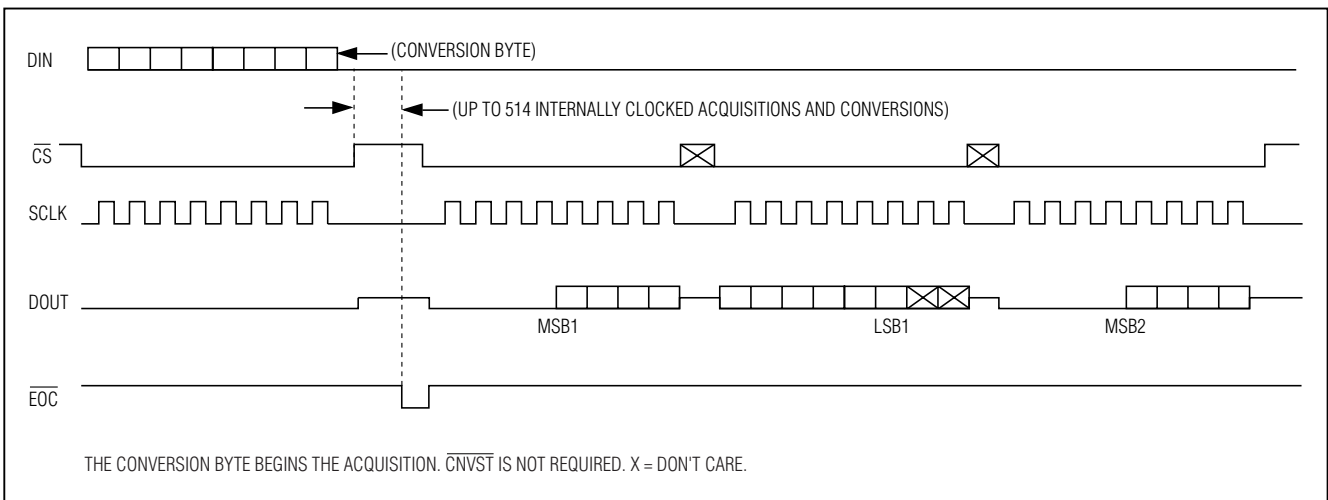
DIN

(CONVERSION BYTE)

(UP TO 514 INTERNALLY CLOCKED ACQUISITIONS AND CONVERSIONS)

$\overline{CS}$

SCLK

DOUT

MSB1

LSB1

MSB2

$\overline{EOC}$

THE CONVERSION BYTE BEGINS THE ACQUISITION. $\overline{CNVST}$ IS NOT REQUIRED. X = DON'T CARE.